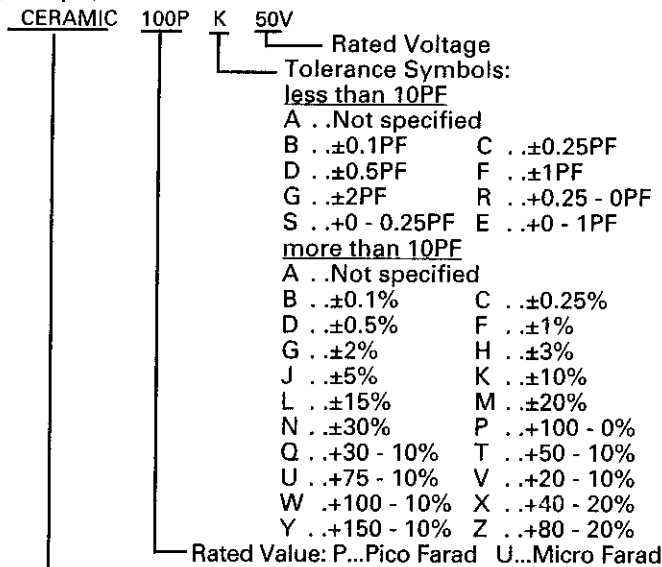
CERAMIC 100P K 50V

Rated Voltage

Tolerance Symbols:

less than 10PF

A . .Not specified
B . .±0.1PF C . .±0.25PF
D . .±0.5PF F . .±1PF
G . .±2PF R . .+0.25 - 0PF
S . .+0 - 0.25PF E . .+0 - 1PF

more than 10PF

A . .Not specified
B . .±0.1% C . .±0.25%
D . .±0.5% F . .±1%
G . .±2% H . .±3%
J . .±5% K . .±10%
L . .±15% M . .±20%
N . .±30% P . .+100 - 0%
Q . .+30 - 10% T . .+50 - 10%
U . .+75 - 10% V . .+20 - 10%
W .+100 - 10% X . .+40 - 20%
Y . .+150 - 10% Z . .+80 - 20%

Rated Value: P...Pico Farad U...Micro Farad